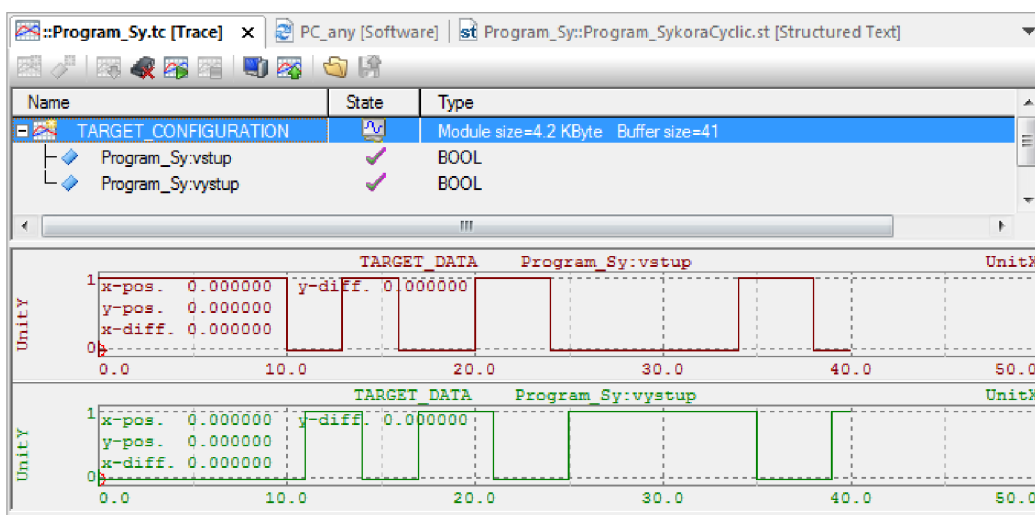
::Program_Sy.tc [Trace] × PC_any [Software] Program_Sy::Program_SykoraCyclic.st [Structured Text]

| Name | State | Type |
|---|---|---|
| TARGET_CONFIGURATION | | Module size=4.2 KByte Buffer size=41 |
| Program_Sy:vstup | | BOOL |
| Program_Sy:vystup | | BOOL |

TARGET_DATA Program_Sy:vstup UnitX

UnitY

1 x-pos. 0.000000 y-diff. 0.000000
y-pos. 0.000000
x-diff. 0.000000
0

0.0 10.0 20.0 30.0 40.0 50.0

TARGET_DATA Program_Sy:vystup UnitX

UnitY

1 x-pos. 0.000000 y-diff. 0.000000
y-pos. 0.000000
x-diff. 0.000000
0

0.0 10.0 20.0 30.0 40.0 50.0